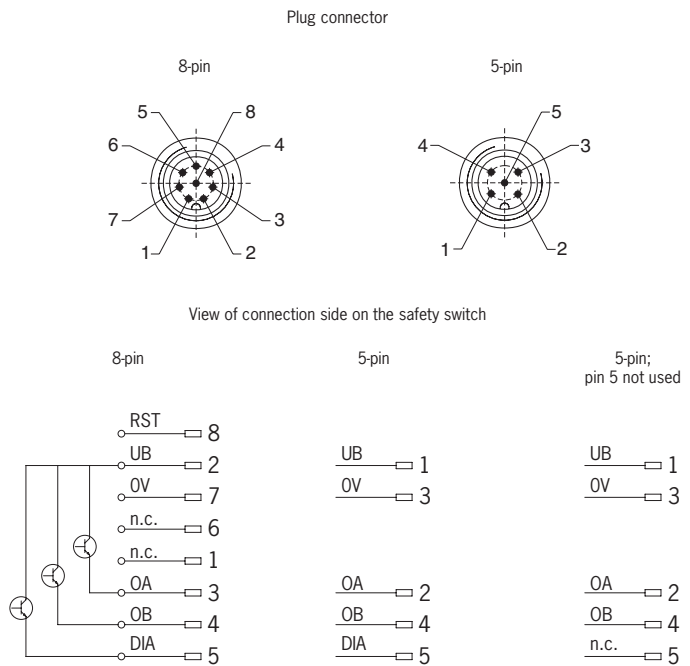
Plug connector

8-pin

5-pin

5
8
6
4
7
3
1
2

5
4
3
1
2

View of connection side on the safety switch

8-pin

5-pin

5-pin; pin 5 not used

RST 8
UB 2
0V 7
n.c. 6
n.c. 1
OA 3
OB 4
DIA 5

UB 1
0V 3
OA 2
OB 4
DIA 5

UB 1
0V 3
OA 2
OB 4
n.c. 5